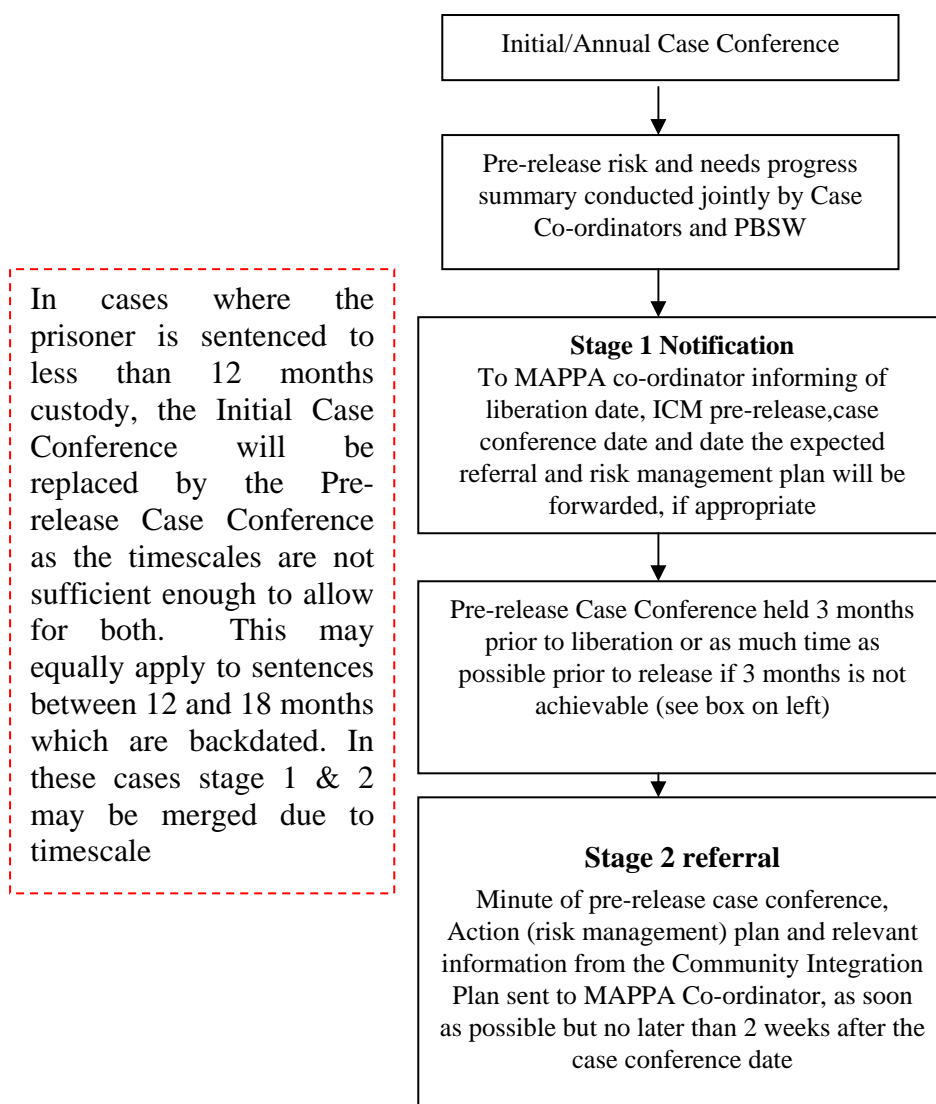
Initial/Annual Case Conference

Pre-release risk and needs progress summary conducted jointly by Case Co-ordinators and PBSW

In cases where the prisoner is sentenced to less than 12 months custody, the Initial Case Conference will be replaced by the Pre-release Case Conference as the timescales are not sufficient enough to allow for both. This may equally apply to sentences between 12 and 18 months which are backdated. In these cases stage 1 & 2 may be merged due to timescale

**Stage 1 Notification**
To MAPPA co-ordinator informing of liberation date, ICM pre-release,case conference date and date the expected referral and risk management plan will be forwarded, if appropriate

Pre-release Case Conference held 3 months prior to liberation or as much time as possible prior to release if 3 months is not achievable (see box on left)

**Stage 2 referral**
Minute of pre-release case conference, Action (risk management) plan and relevant information from the Community Integration Plan sent to MAPPA Co-ordinator, as soon as possible but no later than 2 weeks after the case conference date